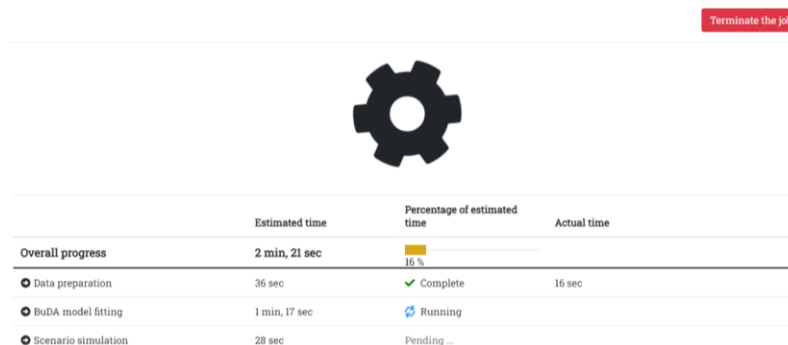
Terminate the jo

| | Estimated time | Percentage of estimated time | Actual time |
|---|---|---|---|
| Overall progress | 2 min, 21 sec | 16 % | |
| Data preparation | 36 sec | Complete | 16 sec |
| BuDA model fitting | 1 min, 17 sec | Running | |
| Scenario simulation | 28 sec | Pending ... | |